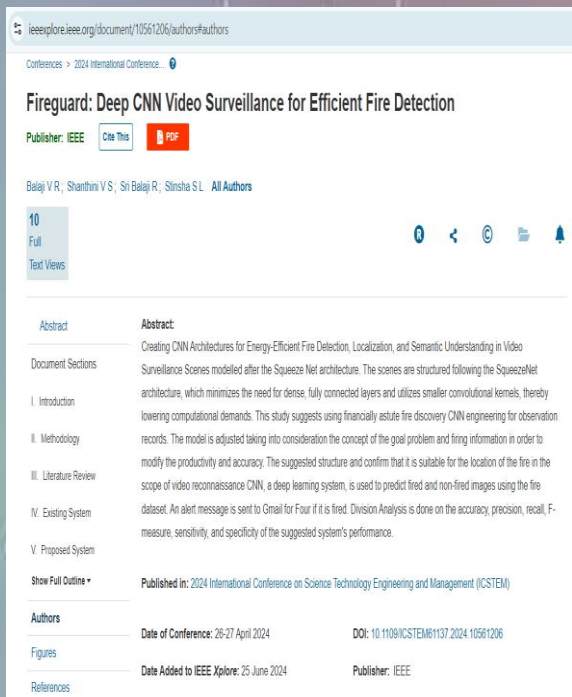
ieeexplore.ieee.org/document/10561206/authors#authors

Conferences > 2024 International Conference...

Fireguard: Deep CNN Video Surveillance for Efficient Fire Detection

Publisher: IEEE Cite This PDF

Balaji V R ; Shanthini V S ; Sri Balaji R ; Stinsha S L All Authors

10
Full
Text Views

Abstract

Document Sections

I. Introduction

II. Methodology

III. Literature Review

IV. Existing System

V. Proposed System

Show Full Outline

Authors

Figures

References

Abstract:
Creating CNN Architectures for Energy-Efficient Fire Detection, Localization, and Semantic Understanding in Video Surveillance Scenes modelled after the Squeeze Net architecture. The scenes are structured following the SqueezeNet architecture, which minimizes the need for dense, fully connected layers and utilizes smaller convolutional kernels, thereby lowering computational demands. This study suggests using financially astute fire discovery CNN engineering for observation records. The model is adjusted taking into consideration the concept of the goal problem and firing information in order to modify the productivity and accuracy. The suggested structure and confirm that it is suitable for the location of the fire in the scope of video reconnaissance CNN, a deep learning system, is used to predict fired and non-fired images using the fire dataset. An alert message is sent to Gmail for Four if it is fired. Division Analysis is done on the accuracy, precision, recall, F-measure, sensitivity, and specificity of the suggested system's performance.

Published in: 2024 International Conference on Science Technology Engineering and Management (ICSTEM)

Date of Conference: 26-27 April 2024

DOI: 10.1109/ICSTEM61137.2024.10561206

Date Added to IEEE Xplore: 25 June 2024

Publisher: IEEE